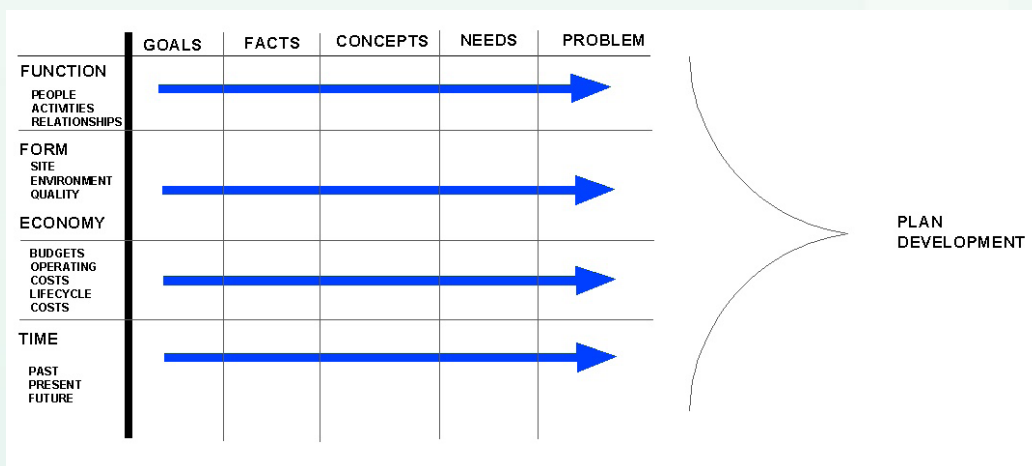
| | GOALS | FACTS | CONCEPTS | NEEDS | PROBLEM |
|---|---|---|---|---|---|
| FUNCTION<br>PEOPLE<br>ACTIVITIES<br>RELATIONSHIPS | | | | | |
| FORM<br>SITE<br>ENVIRONMENT<br>QUALITY<br>ECONOMY | | | | | |
| BUDGETS<br>OPERATING COSTS<br>LIFECYCLE COSTS | | | | | |
| TIME<br>PAST<br>PRESENT<br>FUTURE | | | | | |

PLAN DEVELOPMENT